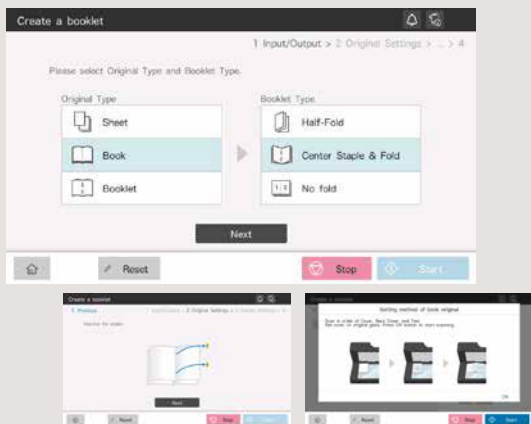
Create a booklet

1 Input/Output > 2 Original Settings > ... > 4

Please select Original Type and Booklet Type.

Original Type
Sheet
Book
Booklet

Booklet Type
Half-Fold
Center Staple & Fold
No fold

Next

Reset
Stop
Start

Create a booklet
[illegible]
Next
Reset
Stop
Start

Create a booklet
Setting method of book original
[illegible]
OK
Reset
Stop
Start